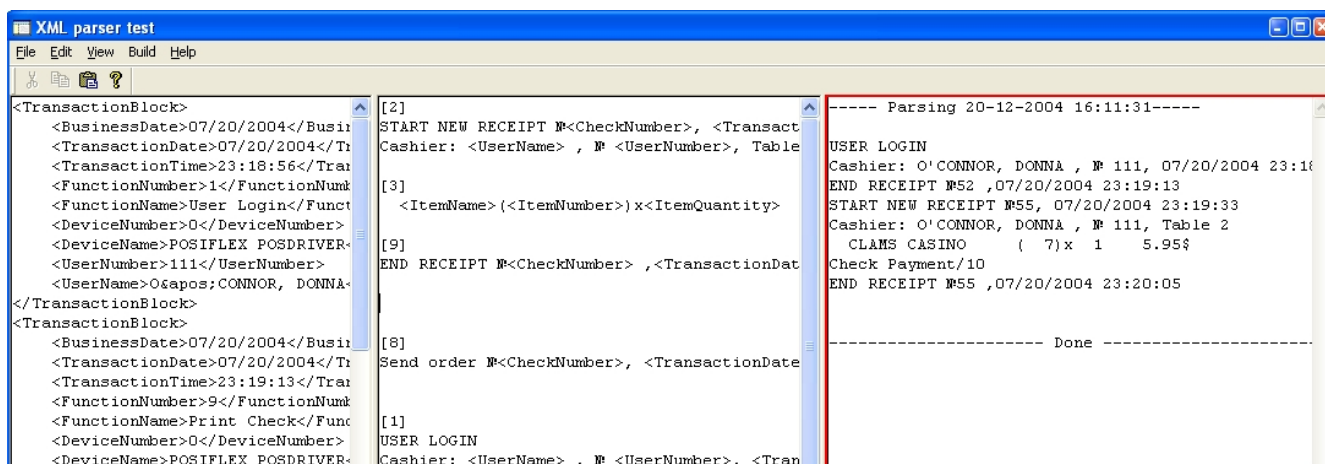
XML parser test

File Edit View Build Help

<TransactionBlock>
<BusinessDate>07/20/2004</Busi
<TransactionDate>07/20/2004</Tr
<TransactionTime>23:18:56</Trar
<FunctionNumber>1</FunctionNumk
<FunctionName>User Login</Funct
<DeviceNumber>0</DeviceNumber>
<DeviceName>POSIFLEX POSDRIVER
<UserNumber>111</UserNumber>
<UserName>O&apos;CONNOR, DONNA
</TransactionBlock>
<TransactionBlock>
<BusinessDate>07/20/2004</Busi
<TransactionDate>07/20/2004</Tr
<TransactionTime>23:19:13</Trar
<FunctionNumber>9</FunctionNumk
<FunctionName>Print Check</Func
<DeviceNumber>0</DeviceNumber>
<DeviceName>POSIFLEX POSDRIVER

[2]
START NEW RECEIPT №<CheckNumber>, <Transact
Cashier: <UserName> , № <UserNumber>, Table

[3]
<ItemName>(<ItemNumber>)x<ItemQuantity>

[9]
END RECEIPT №<CheckNumber> ,<TransactionDat

[8]
Send order №<CheckNumber>, <TransactionDate

[1]
USER LOGIN
Cashier: <UserName> , № <UserNumber>, <Tran

----- Parsing 20-12-2004 16:11:31-----

USER LOGIN
Cashier: O'CONNOR, DONNA , № 111, 07/20/2004 23:1
END RECEIPT №52 ,07/20/2004 23:19:13
START NEW RECEIPT №55, 07/20/2004 23:19:33
Cashier: O'CONNOR, DONNA , № 111, Table 2
CLAMS CASINO ( 7)x 1 5.95$
Check Payment/10
END RECEIPT №55 ,07/20/2004 23:20:05

---------------------- Done ----------------------